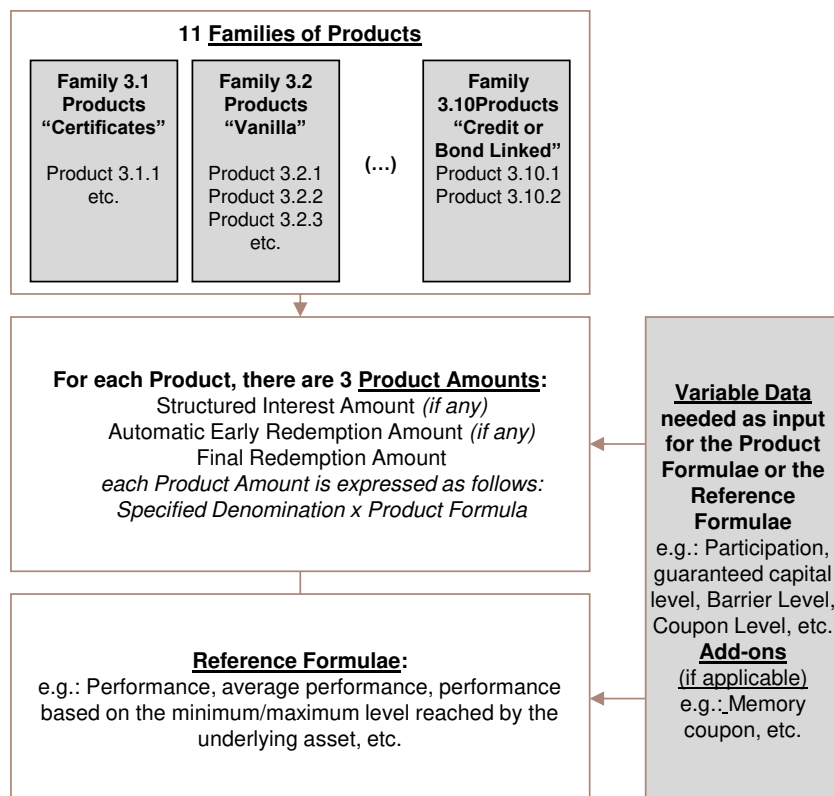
11 Families of Products

Family 3.1 Products "Certificates"

Product 3.1.1 etc.

Family 3.2 Products "Vanilla"

Product 3.2.1
Product 3.2.2
Product 3.2.3
etc.

(...)

Family 3.10Products "Credit or Bond Linked"
Product 3.10.1
Product 3.10.2

For each Product, there are 3 Product Amounts:
Structured Interest Amount *(if any)*
Automatic Early Redemption Amount *(if any)*
Final Redemption Amount
*each Product Amount is expressed as follows:*
*Specified Denomination x Product Formula*

Reference Formulae:
e.g.: Performance, average performance, performance based on the minimum/maximum level reached by the underlying asset, etc.

Variable Data needed as input for the Product Formulae or the Reference Formulae
e.g.: Participation, guaranteed capital level, Barrier Level, Coupon Level, etc.
Add-ons
(if applicable)
e.g.: Memory coupon, etc.